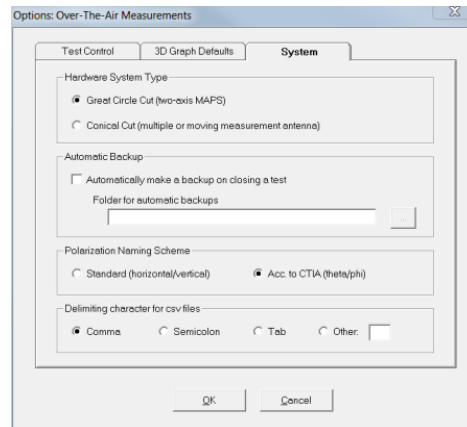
Options: Over-The-Air Measurements

Test Control
3D Graph Defaults
System

Hardware System Type

Great Circle Cut (two-axis MAPS)

Conical Cut (multiple or moving measurement antenna)

Automatic Backup

Automatically make a backup on closing a test

Folder for automatic backups

...

Polarization Naming Scheme

Standard (horizontal/vertical)

Acc. to CTIA (theta/phi)

Delimiting character for csv files

Comma
Semicolon
Tab
Other:

OK
Cancel